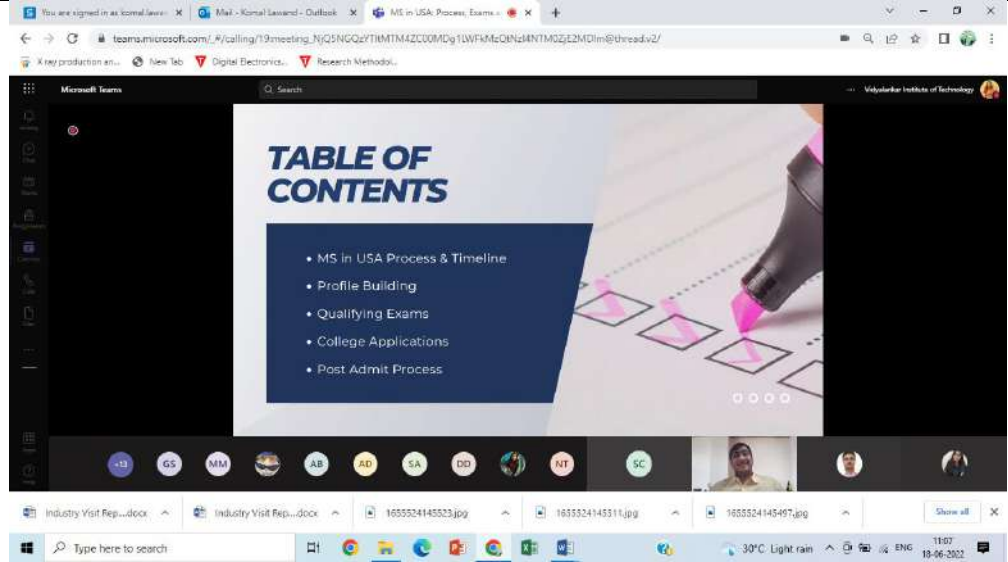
You are signed in as komal.lawand | Mail - Komal Lawand - Outlook | MS in USA: Process, Exams

teams.microsoft.com/_#/calling/19:meeting_NjQ5NGQzYTItMTM4ZC00MDg1LWFkMzQtNzI4NTM0ZjE2MDIm@thread.v2/

X ray production an... New Tab Digital Electronics... Research Methodol...

Microsoft Teams

Search

Vidyalankar Institute of Technology

TABLE OF CONTENTS

• MS in USA Process & Timeline
• Profile Building
• Qualifying Exams
• College Applications
• Post Admit Process

+13 GS MM AB AD SA DD NT SC

Industry Visit Rep....docx
Industry Visit Rep....docx
1655524145523.jpg
1655524145311.jpg
1655524145497.jpg
Show all

Type here to search

30°C Light rain ENG 11:07 18-06-2022